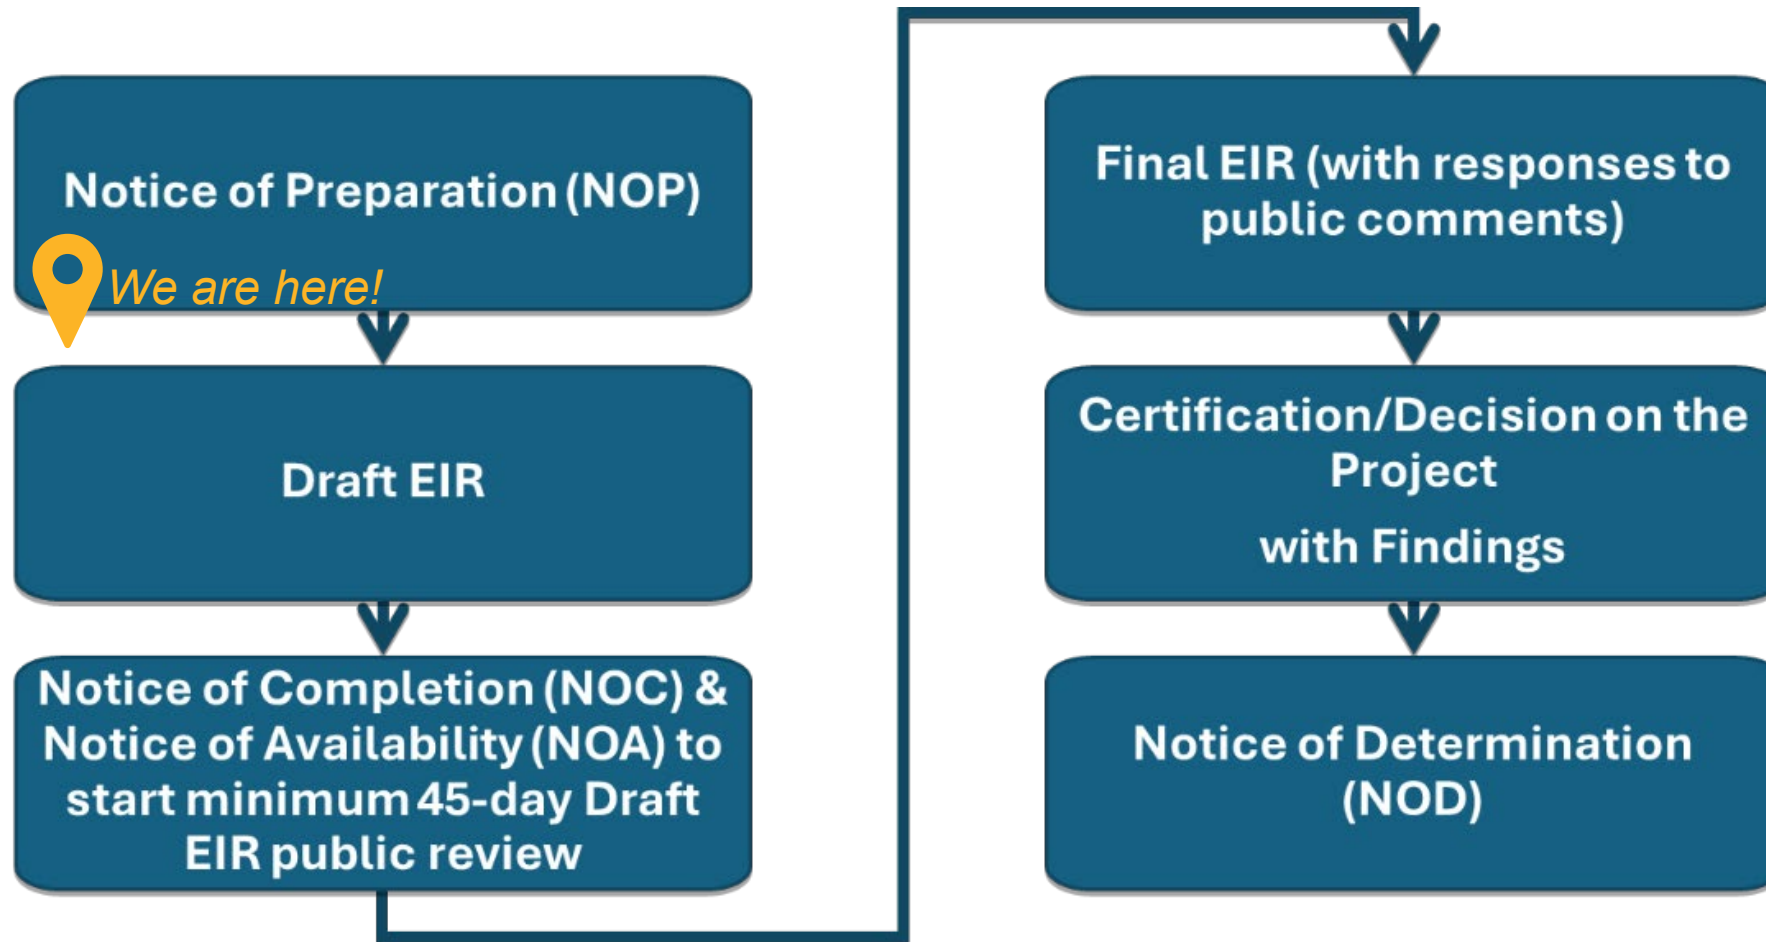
Notice of Preparation (NOP)

We are here!

Draft EIR

Notice of Completion (NOC) & Notice of Availability (NOA) to start minimum 45-day Draft EIR public review

Final EIR (with responses to public comments)

Certification/Decision on the Project

with Findings

Notice of Determination (NOD)